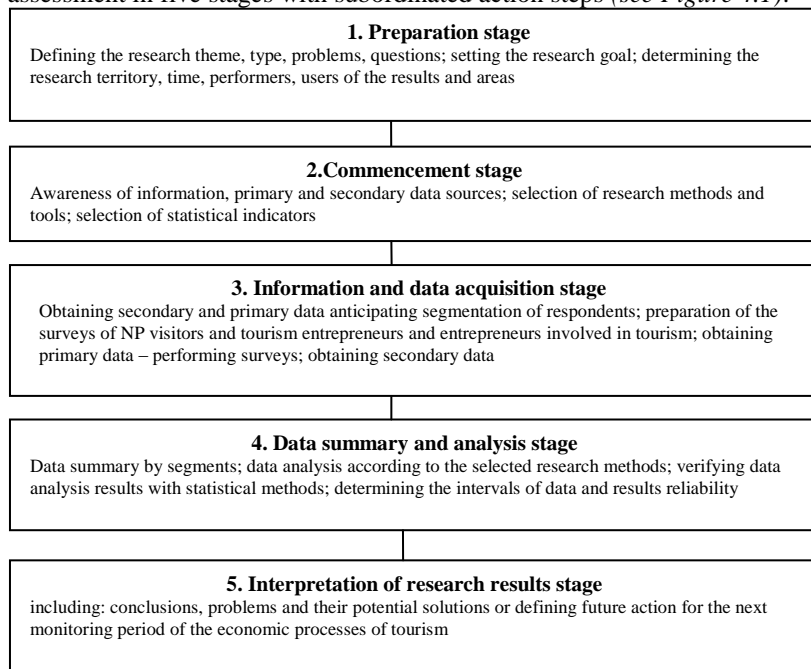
assessment in five stages with subordinated action steps (see Figure 4.1).

1. Preparation stage

Defining the research theme, type, problems, questions; setting the research goal; determining the research territory, time, performers, users of the results and areas

2.Commencement stage

Awareness of information, primary and secondary data sources; selection of research methods and tools; selection of statistical indicators

3. Information and data acquisition stage

Obtaining secondary and primary data anticipating segmentation of respondents; preparation of the surveys of NP visitors and tourism entrepreneurs and entrepreneurs involved in tourism; obtaining primary data – performing surveys; obtaining secondary data

4. Data summary and analysis stage

Data summary by segments; data analysis according to the selected research methods; verifying data analysis results with statistical methods; determining the intervals of data and results reliability

5. Interpretation of research results stage

including: conclusions, problems and their potential solutions or defining future action for the next monitoring period of the economic processes of tourism